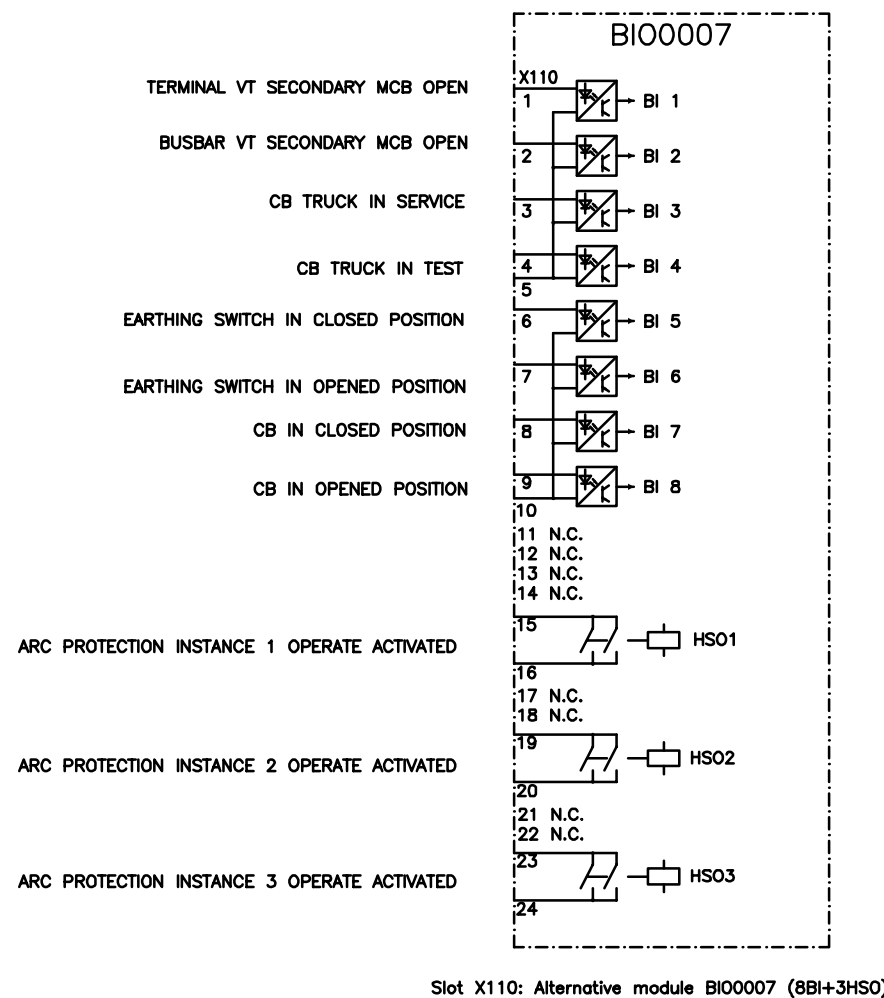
BIO0007

TERMINAL VT SECONDARY MCB OPEN

BUSBAR VT SECONDARY MCB OPEN

CB TRUCK IN SERVICE

CB TRUCK IN TEST

EARTHING SWITCH IN CLOSED POSITION

EARTHING SWITCH IN OPENED POSITION

CB IN CLOSED POSITION

CB IN OPENED POSITION

X110
1 BI 1
2 BI 2
3 BI 3
4 BI 4
5
6 BI 5
7 BI 6
8 BI 7
9 BI 8
10
11 N.C.
12 N.C.
13 N.C.
14 N.C.
15
16
HSO1
17 N.C.
18 N.C.
19
20
HSO2
21 N.C.
22 N.C.
23
24
HSO3

ARC PROTECTION INSTANCE 1 OPERATE ACTIVATED

ARC PROTECTION INSTANCE 2 OPERATE ACTIVATED

ARC PROTECTION INSTANCE 3 OPERATE ACTIVATED

Slot X110: Alternative module BIO0007 (8BI+3HSO)